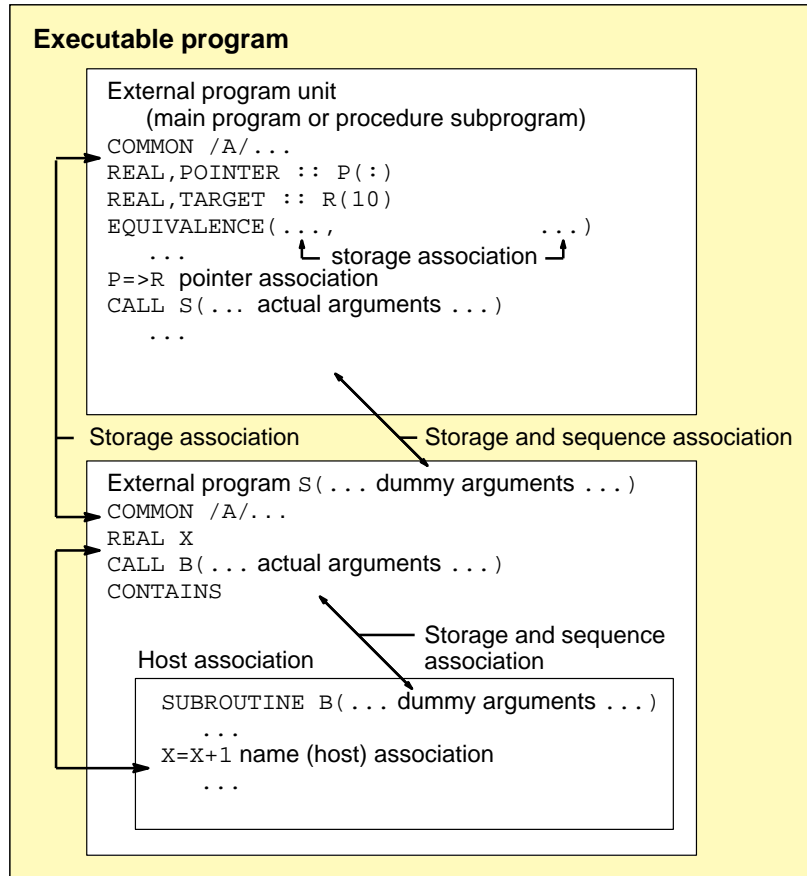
Executable program

External program unit
(main program or procedure subprogram)
COMMON /A/...
REAL,POINTER :: P(:)
REAL,TARGET :: R(10)
EQUIVALENCE(...,                    ...)
...       storage association
P=>R pointer association
CALL S(... actual arguments ...)
...

Storage association

Storage and sequence association

External program S(... dummy arguments ...)
COMMON /A/...
REAL X
CALL B(... actual arguments ...)
CONTAINS

Storage and sequence association

Host association

SUBROUTINE B(... dummy arguments ...)
...
X=X+1 name (host) association
...